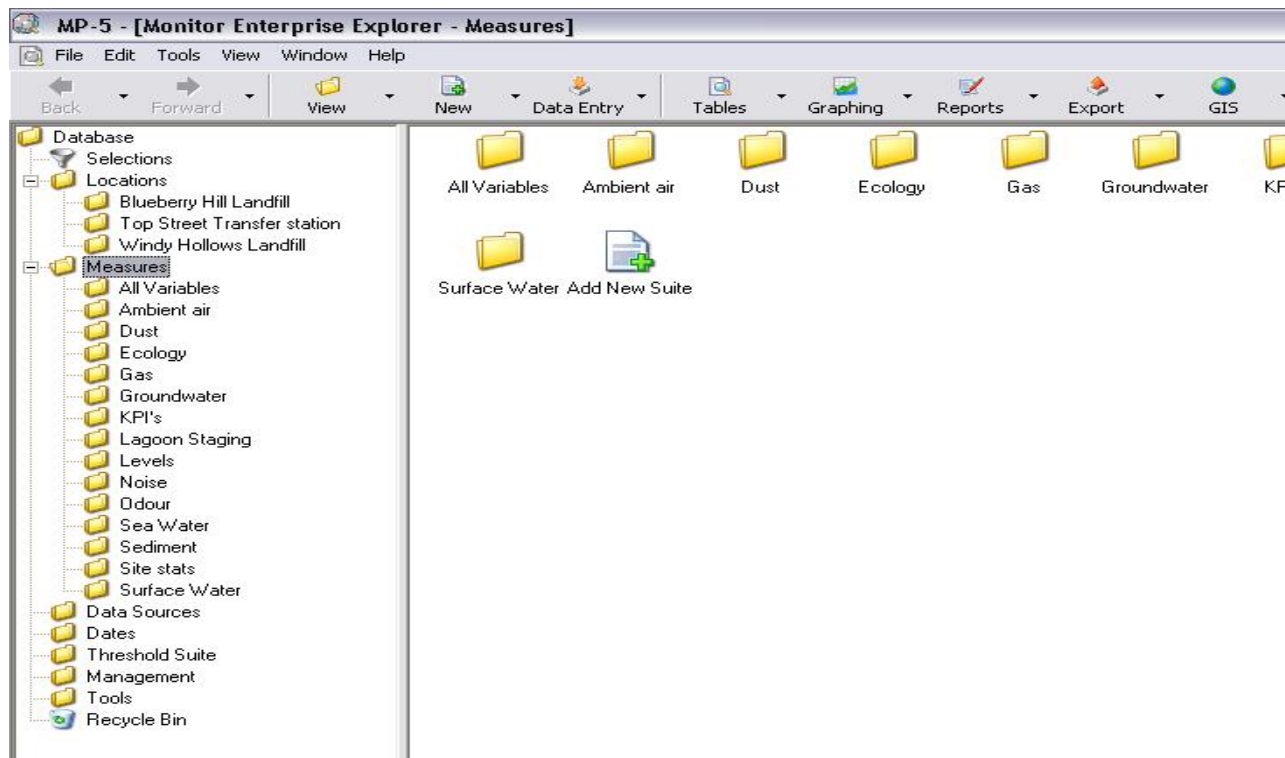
MP-5 - [Monitor Enterprise Explorer - Measures]

File Edit Tools View Window Help

Back Forward View New Data Entry Tables Graphing Reports Export GIS

Database
Selections
Locations
Blueberry Hill Landfill
Top Street Transfer station
Windy Hollows Landfill
Measures
All Variables
Ambient air
Dust
Ecology
Gas
Groundwater
KPI's
Lagoon Staging
Levels
Noise
Odour
Sea Water
Sediment
Site stats
Surface Water
Data Sources
Dates
Threshold Suite
Management
Tools
Recycle Bin

All Variables Ambient air Dust Ecology Gas Groundwater KF

Surface Water Add New Suite